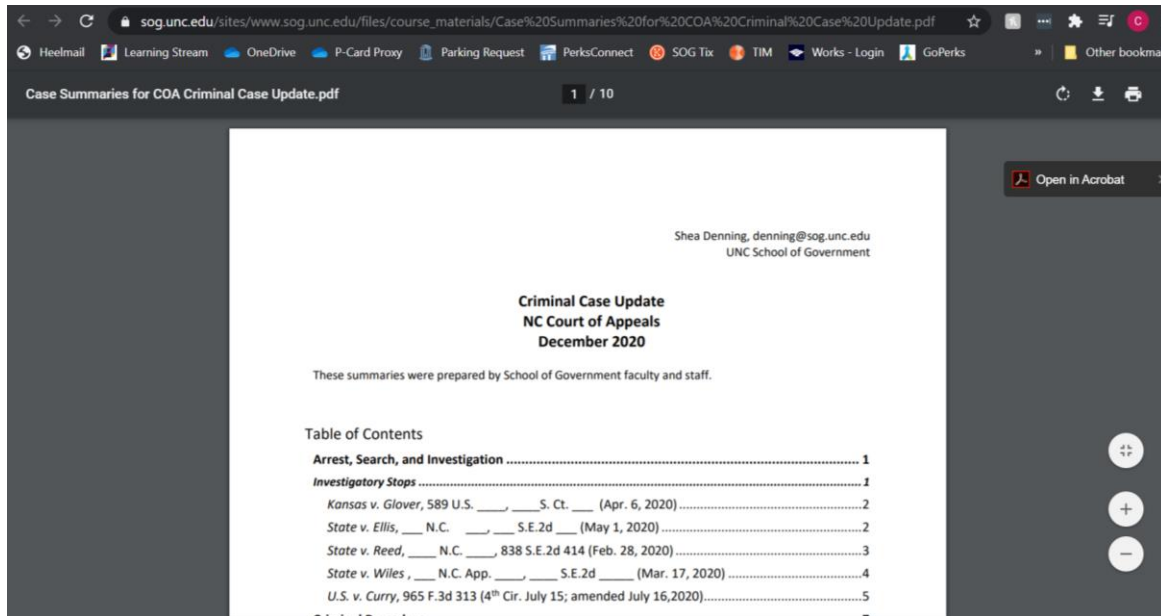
sog.unc.edu/sites/www.sog.unc.edu/files/course_materials/Case%20Summaries%20for%20COA%20Criminal%20Case%20Update.pdf

Heelmail Learning Stream OneDrive P-Card Proxy Parking Request PerksConnect SOG Tix TIM Works - Login GoPerks » Other bookma

Case Summaries for COA Criminal Case Update.pdf 1 / 10

Open in Acrobat

Shea Denning, denning@sog.unc.edu
UNC School of Government

**Criminal Case Update**
**NC Court of Appeals**
**December 2020**

These summaries were prepared by School of Government faculty and staff.

Table of Contents

**Arrest, Search, and Investigation** ........................................ 1

***Investigatory Stops*** ........................................ *1*

*Kansas v. Glover*, 589 U.S. ____, ____S. Ct. ___ (Apr. 6, 2020) ........................................ 2

*State v. Ellis*, ___ N.C. ___, ___ S.E.2d ___ (May 1, 2020) ........................................ 2

*State v. Reed*, ____ N.C. ____, 838 S.E.2d 414 (Feb. 28, 2020) ........................................ 3

*State v. Wiles* , ___ N.C. App. ____, ____ S.E.2d _____ (Mar. 17, 2020) ........................................ 4

*U.S. v. Curry*, 965 F.3d 313 (4$^{th}$ Cir. July 15; amended July 16,2020) ........................................ 5